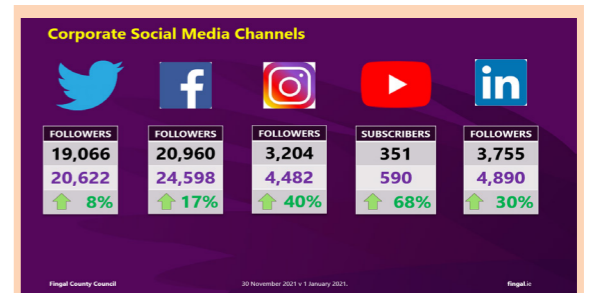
Corporate Social Media Channels

FOLLOWERS
19,066
20,622
8%

FOLLOWERS
20,960
24,598
17%

FOLLOWERS
3,204
4,482
40%

SUBSCRIBERS
351
590
68%

FOLLOWERS
3,755
4,890
30%

Fingal County Council

30 November 2021 v 1 January 2021.

fingal.ie